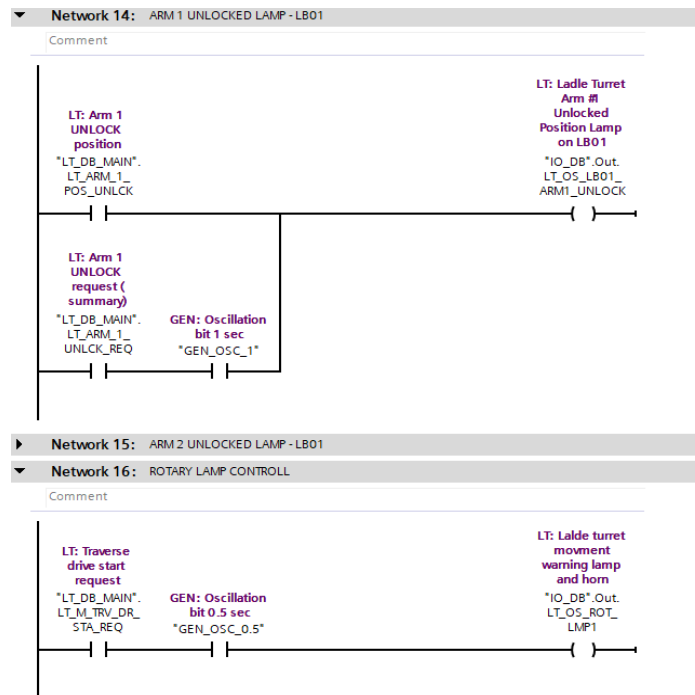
Network 14: ARM 1 UNLOCKED LAMP - LB01

Comment

LT: Arm 1 UNLOCK position
"LT_DB_MAIN".LT_ARM_1_POS_UNLCK

LT: Ladle Turret Arm #1 Unlocked Position Lamp on LB01
"IO_DB".Out.LT_OS_LB01_ARM1_UNLOCK

LT: Arm 1 UNLOCK request ( summary)
"LT_DB_MAIN".LT_ARM_1_UNLCK_REQ

GEN: Oscillation bit 1 sec
"GEN_OSC_1"

Network 15: ARM 2 UNLOCKED LAMP - LB01

Network 16: ROTARY LAMP CONTROLL

Comment

LT: Traverse drive start request
"LT_DB_MAIN".LT_M_TRV_DR_STA_REQ

GEN: Oscillation bit 0.5 sec
"GEN_OSC_0.5"

LT: Lalde turret movment warning lamp and horn
"IO_DB".Out.LT_OS_ROT_LMP1